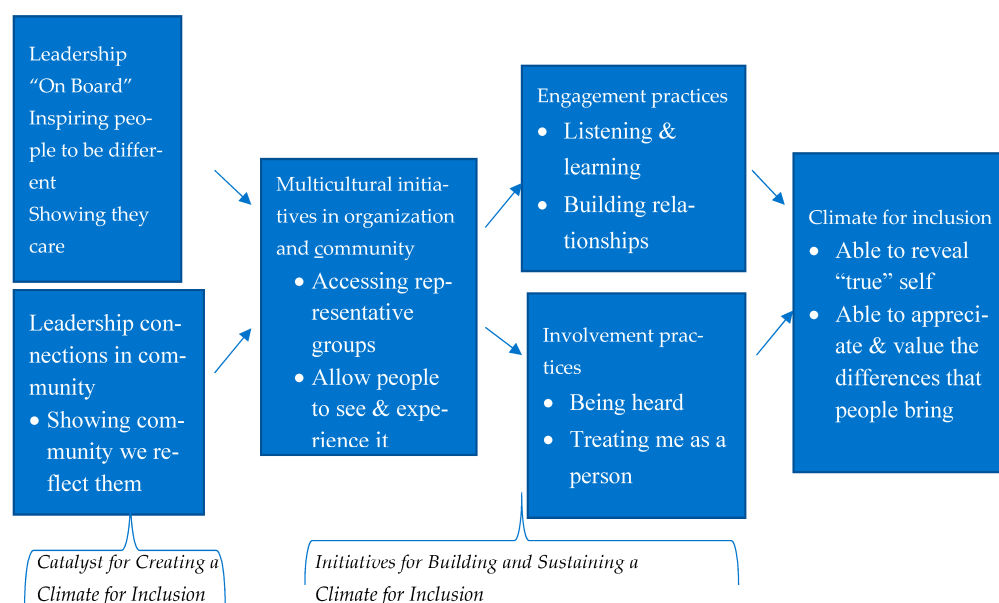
Leadership "On Board"
Inspiring people to be different
Showing they care

Leadership connections in community
• Showing community we reflect them

Multicultural initiatives in organization and community
• Accessing representative groups
• Allow people to see & experience it

Engagement practices
• Listening & learning
• Building relationships

Involvement practices
• Being heard
• Treating me as a person

Climate for inclusion
• Able to reveal "true" self
• Able to appreciate & value the differences that people bring

Catalyst for Creating a Climate for Inclusion

Initiatives for Building and Sustaining a Climate for Inclusion